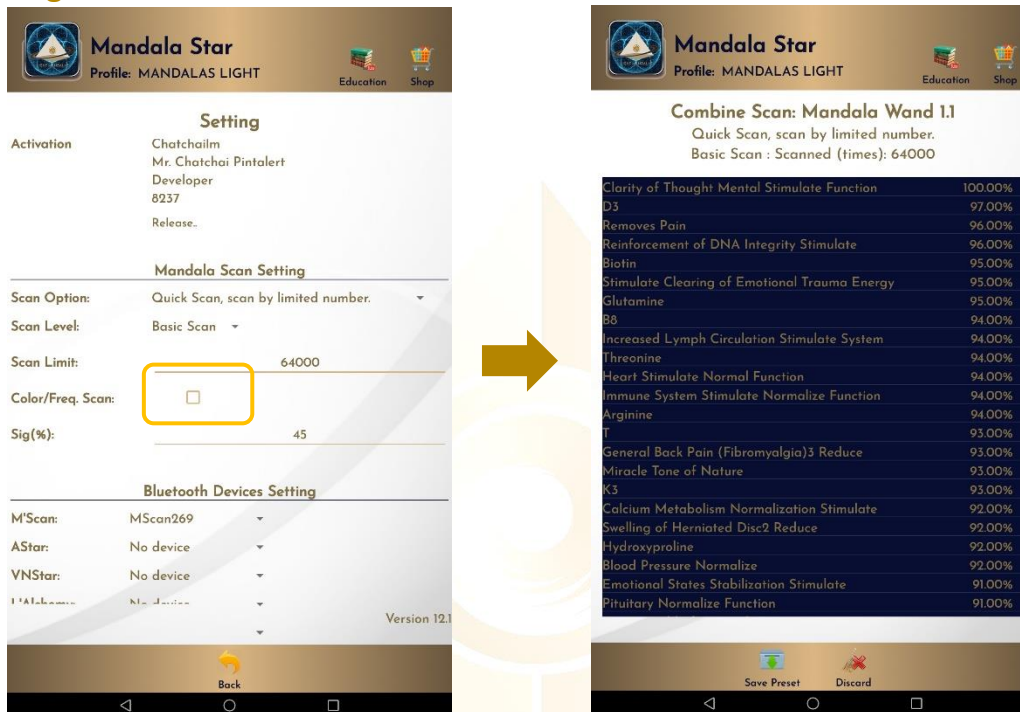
Mandala Star
Profile: MANDALAS LIGHT
Education
Shop

Setting

Activation
Chatchailm
Mr. Chatchai Pintalert
Developer
8237
Release..

Mandala Scan Setting

Scan Option: Quick Scan, scan by limited number.
Scan Level: Basic Scan
Scan Limit: 64000
Color/Freq. Scan:
Sig(%): 45

Bluetooth Devices Setting

M'Scan: MScan269
AStar: No device
VNStar: No device
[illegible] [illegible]

Version 12.1

Back

Mandala Star
Profile: MANDALAS LIGHT
Education
Shop

Combine Scan: Mandala Wand 1.1
Quick Scan, scan by limited number.
Basic Scan : Scanned (times): 64000

| | |
|---|---|
| Clarity of Thought Mental Stimulate Function | 100.00% |
| D3 | 97.00% |
| Removes Pain | 96.00% |
| Reinforcement of DNA Integrity Stimulate | 96.00% |
| Biotin | 95.00% |
| Stimulate Clearing of Emotional Trauma Energy | 95.00% |
| Glutamine | 95.00% |
| B8 | 94.00% |
| Increased Lymph Circulation Stimulate System | 94.00% |
| Threonine | 94.00% |
| Heart Stimulate Normal Function | 94.00% |
| Immune System Stimulate Normalize Function | 94.00% |
| Arginine | 94.00% |
| T | 93.00% |
| General Back Pain (Fibromyalgia)3 Reduce | 93.00% |
| Miracle Tone of Nature | 93.00% |
| K3 | 93.00% |
| Calcium Metabolism Normalization Stimulate | 92.00% |
| Swelling of Herniated Disc2 Reduce | 92.00% |
| Hydroxyproline | 92.00% |
| Blood Pressure Normalize | 92.00% |
| Emotional States Stabilization Stimulate | 91.00% |
| Pituitary Normalize Function | 91.00% |

Save Preset
Discard